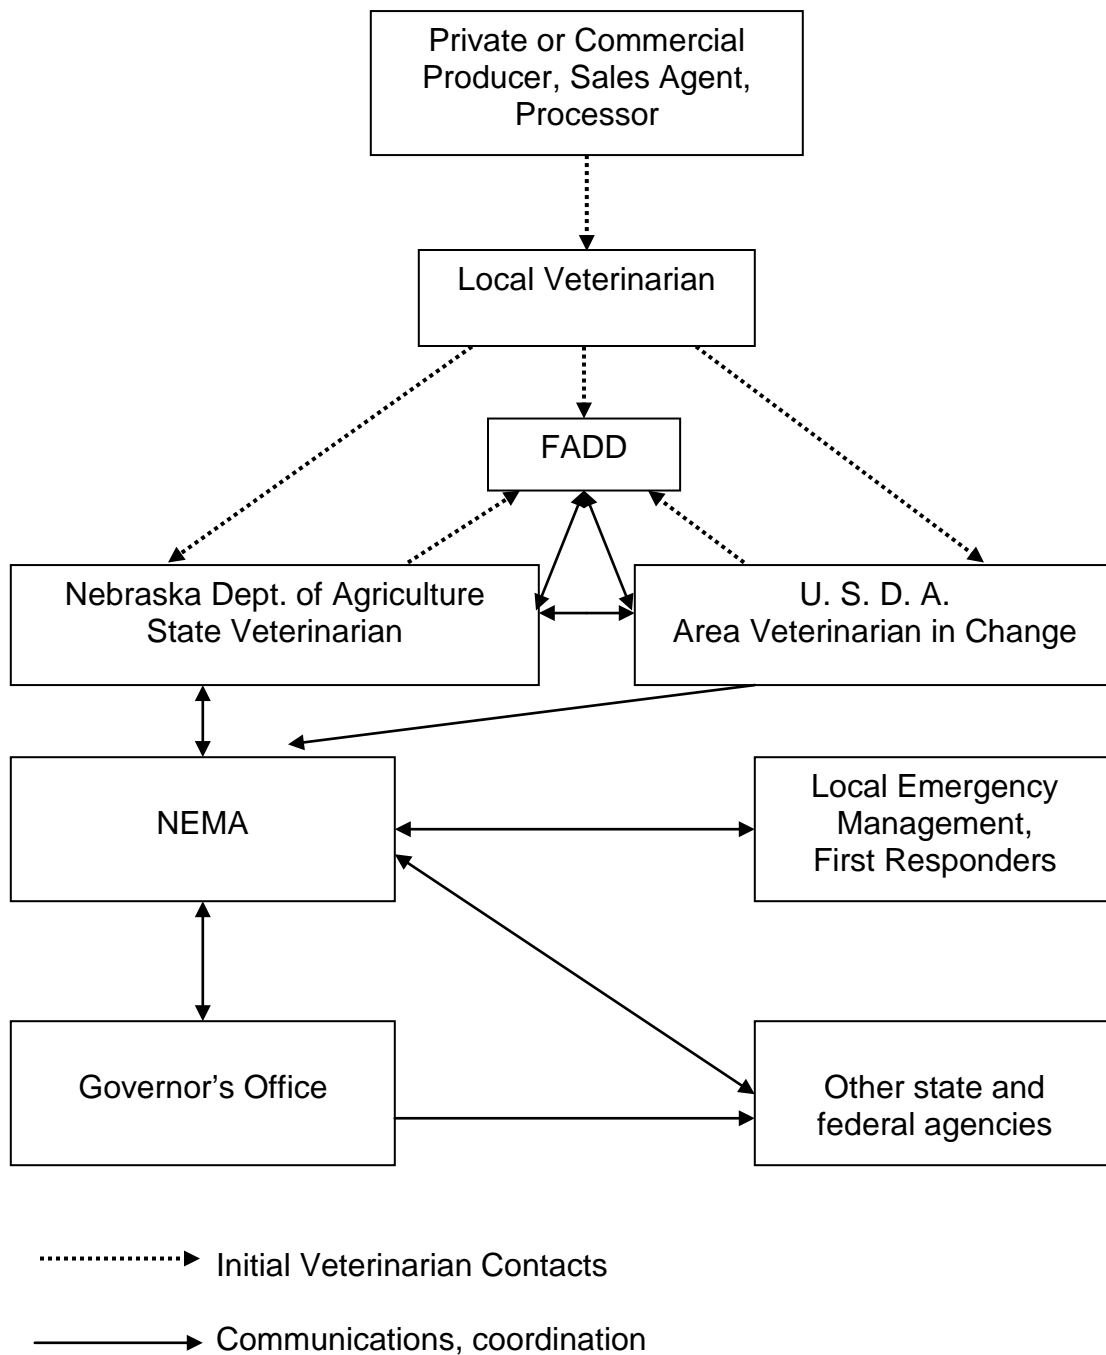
Private or Commercial Producer, Sales Agent, Processor

Local Veterinarian

FADD

Nebraska Dept. of Agriculture State Veterinarian

U. S. D. A. Area Veterinarian in Change

NEMA

Local Emergency Management, First Responders

Governor's Office

Other state and federal agencies

Initial Veterinarian Contacts

Communications, coordination